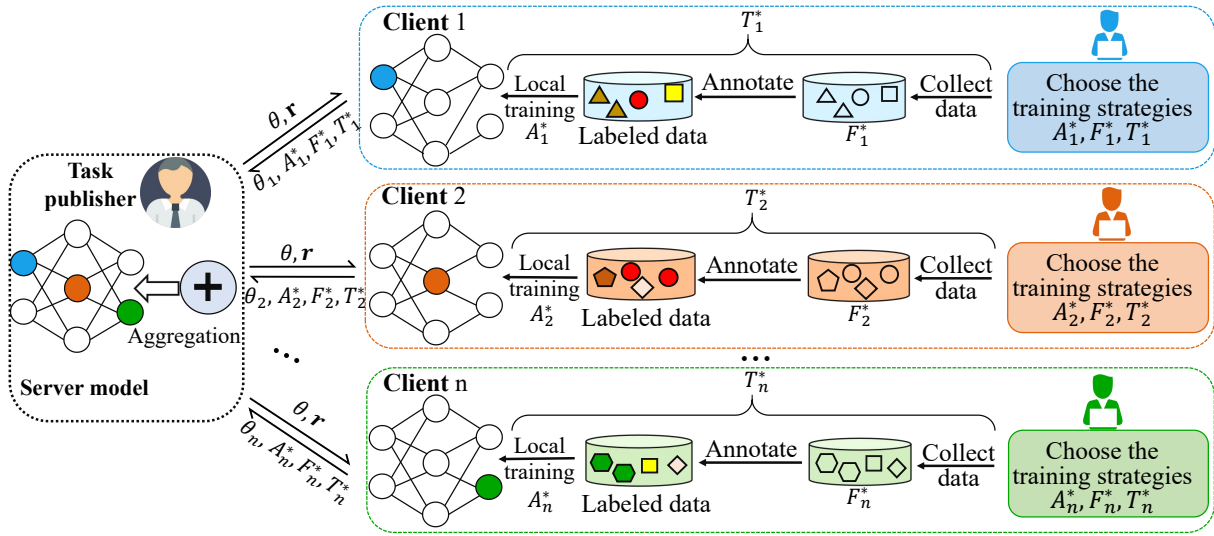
Task publisher

Aggregation

Server model

$\theta, \mathbf{r}$

$\theta_1, A_1^*, F_1^*, T_1^*$

$\theta, \mathbf{r}$

$\theta_2, A_2^*, F_2^*, T_2^*$

…

$\theta, \mathbf{r}$

$\theta_n, A_n^*, F_n^*, T_n^*$

Client 1

$T_1^*$

Local training $A_1^*$

Labeled data

Annotate

$F_1^*$

Collect data

Choose the training strategies $A_1^*, F_1^*, T_1^*$

Client 2

$T_2^*$

Local training $A_2^*$

Labeled data

Annotate

$F_2^*$

Collect data

Choose the training strategies $A_2^*, F_2^*, T_2^*$

…

Client n

$T_n^*$

Local training $A_n^*$

Labeled data

Annotate

$F_n^*$

Collect data

Choose the training strategies $A_n^*, F_n^*, T_n^*$